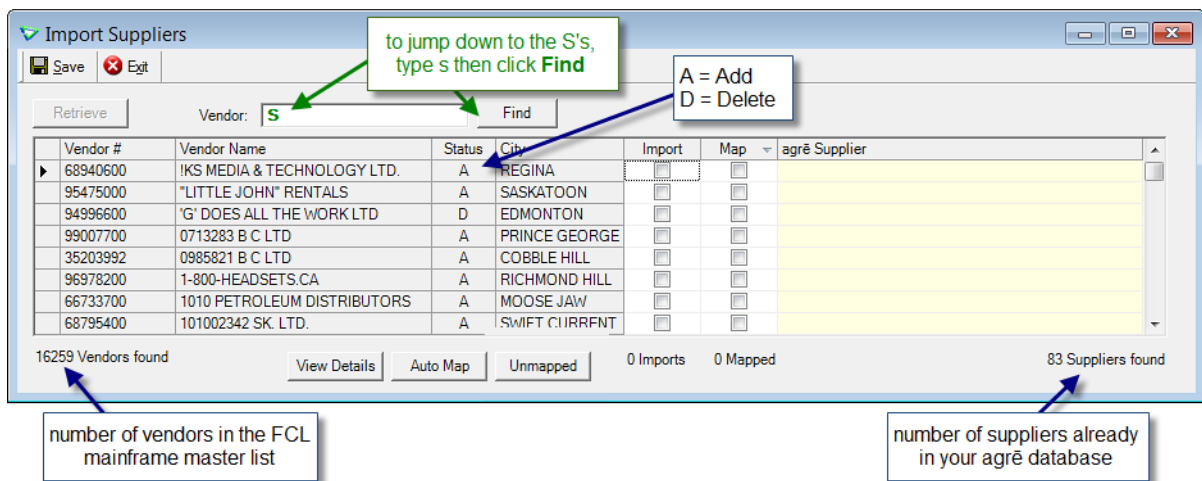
Import Suppliers

Save Exit

to jump down to the S's, type s then click **Find**

A = Add
D = Delete

Retrieve Vendor: S Find

| | Vendor # | Vendor Name | Status | City | Import | Map | agrē Supplier |
|---|---|---|---|---|---|---|---|
| ▸ | 68940600 | !KS MEDIA & TECHNOLOGY LTD. | A | REGINA | | | |
| | 95475000 | "LITTLE JOHN" RENTALS | A | SASKATOON | | | |
| | 94996600 | 'G' DOES ALL THE WORK LTD | D | EDMONTON | | | |
| | 99007700 | 0713283 B C LTD | A | PRINCE GEORGE | | | |
| | 35203992 | 0985821 B C LTD | A | COBBLE HILL | | | |
| | 96978200 | 1-800-HEADSETS.CA | A | RICHMOND HILL | | | |
| | 66733700 | 1010 PETROLEUM DISTRIBUTORS | A | MOOSE JAW | | | |
| | 68795400 | 101002342 SK. LTD. | A | SWIFT CURRENT | | | |

16259 Vendors found View Details Auto Map Unmapped 0 Imports 0 Mapped 83 Suppliers found

number of vendors in the FCL mainframe master list

number of suppliers already in your agrē database